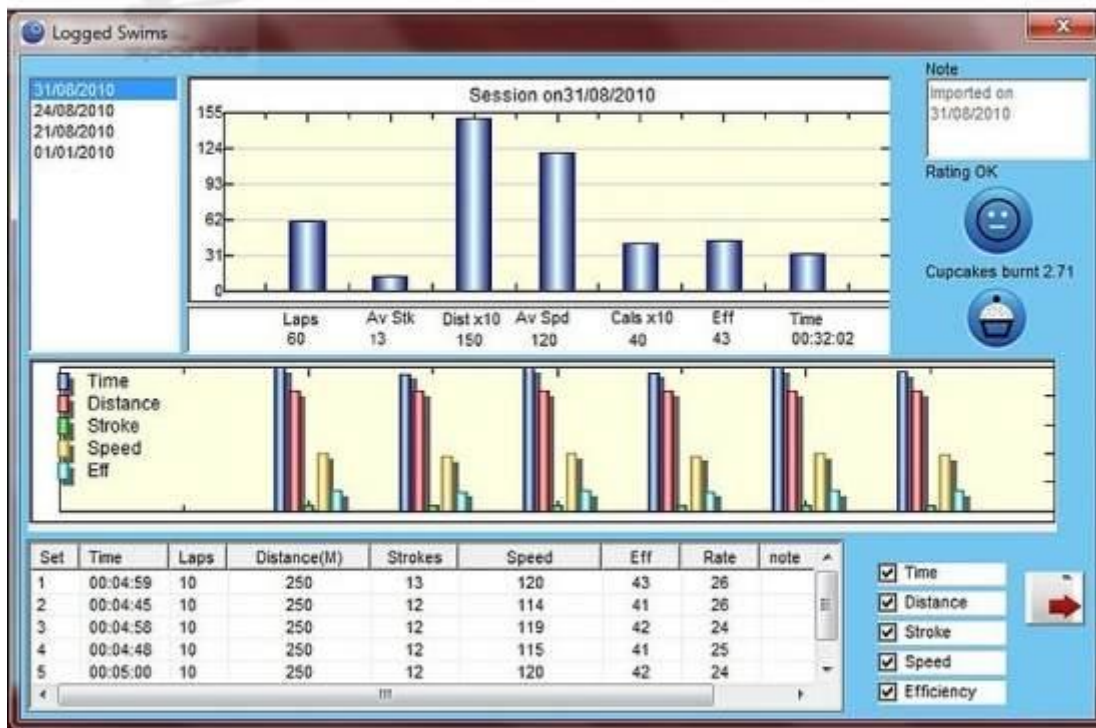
Logged Swims

31/08/2010
24/08/2010
21/08/2010
01/01/2010

Session on31/08/2010

155
124
93
62
31
0

Laps 60
Av Stk 13
Dist x10 150
Av Spd 120
Cals x10 40
Eff 43
Time 00:32:02

Note
Imported on 31/08/2010

Rating OK

Cupcakes burnt 2.71

Time
Distance
Stroke
Speed
Eff

| Set | Time | Laps | Distance(M) | Strokes | Speed | Eff | Rate | note |
|---|---|---|---|---|---|---|---|---|
| 1 | 00:04:59 | 10 | 250 | 13 | 120 | 43 | 26 | |
| 2 | 00:04:45 | 10 | 250 | 12 | 114 | 41 | 26 | |
| 3 | 00:04:58 | 10 | 250 | 12 | 119 | 42 | 24 | |
| 4 | 00:04:48 | 10 | 250 | 12 | 115 | 41 | 25 | |
| 5 | 00:05:00 | 10 | 250 | 12 | 120 | 42 | 24 | |

Time
Distance
Stroke
Speed
Efficiency